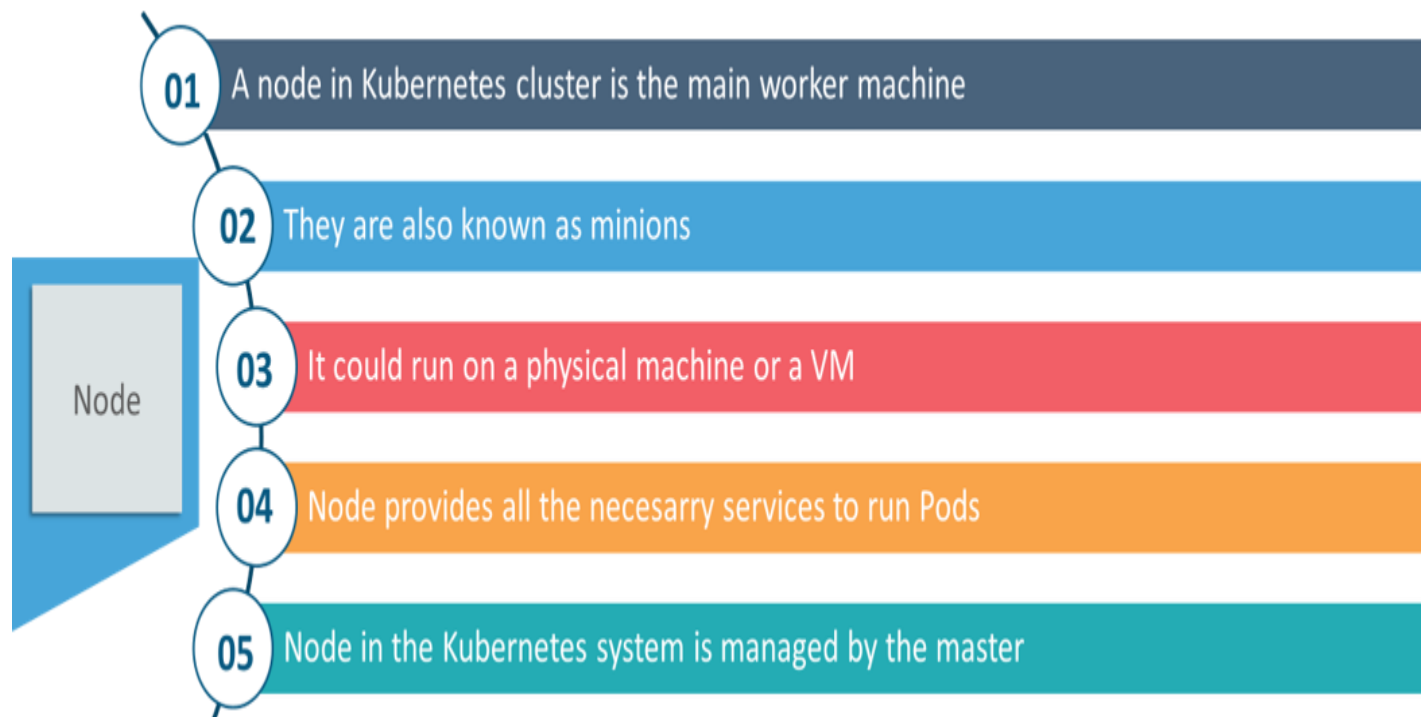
Node

01 A node in Kubernetes cluster is the main worker machine

02 They are also known as minions

03 It could run on a physical machine or a VM

04 Node provides all the necesarry services to run Pods

05 Node in the Kubernetes system is managed by the master